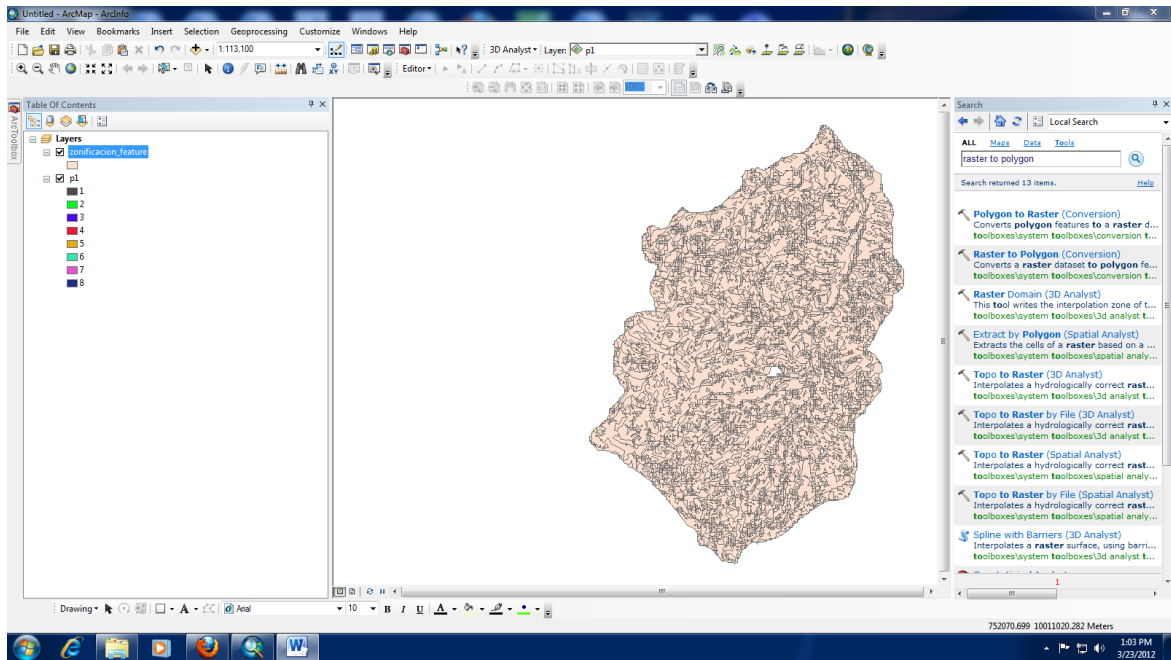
Untitled - ArcMap - ArcInfo

File Edit View Bookmarks Insert Selection Geoprocessing Customize Windows Help

1:113,100

3D Analyst ▾ Layer: p1

Editor ▾

Table Of Contents

ArcToolbox

Layers
zonificacion_feature
p1
1
2
3
4
5
6
7
8

Search

Local Search

ALL Maps Data Tools

raster to polygon

Search returned 13 items. Help

Polygon to Raster (Conversion)
Converts polygon features to a raster d...
toolboxes\system toolboxes\conversion t...

Raster to Polygon (Conversion)
Converts a raster dataset to polygon fe...
toolboxes\system toolboxes\conversion t...

Raster Domain (3D Analyst)
This tool writes the interpolation zone of t...
toolboxes\system toolboxes\3d analyst t...

Extract by Polygon (Spatial Analyst)
Extracts the cells of a raster based on a ...
toolboxes\system toolboxes\spatial analy...

Topo to Raster (3D Analyst)
Interpolates a hydrologically correct rast...
toolboxes\system toolboxes\3d analyst t...

Topo to Raster by File (3D Analyst)
Interpolates a hydrologically correct rast...
toolboxes\system toolboxes\3d analyst t...

Topo to Raster (Spatial Analyst)
Interpolates a hydrologically correct rast...
toolboxes\system toolboxes\spatial analy...

Topo to Raster by File (Spatial Analyst)
Interpolates a hydrologically correct rast...
toolboxes\system toolboxes\spatial analy...

Spline with Barriers (3D Analyst)
Interpolates a raster surface, using barri...
toolboxes\system toolboxes\3d analyst t...

1

Drawing ▾ A ▾ Arial 10 B I U A

752070.699 10011020.282 Meters

1:03 PM
3/23/2012